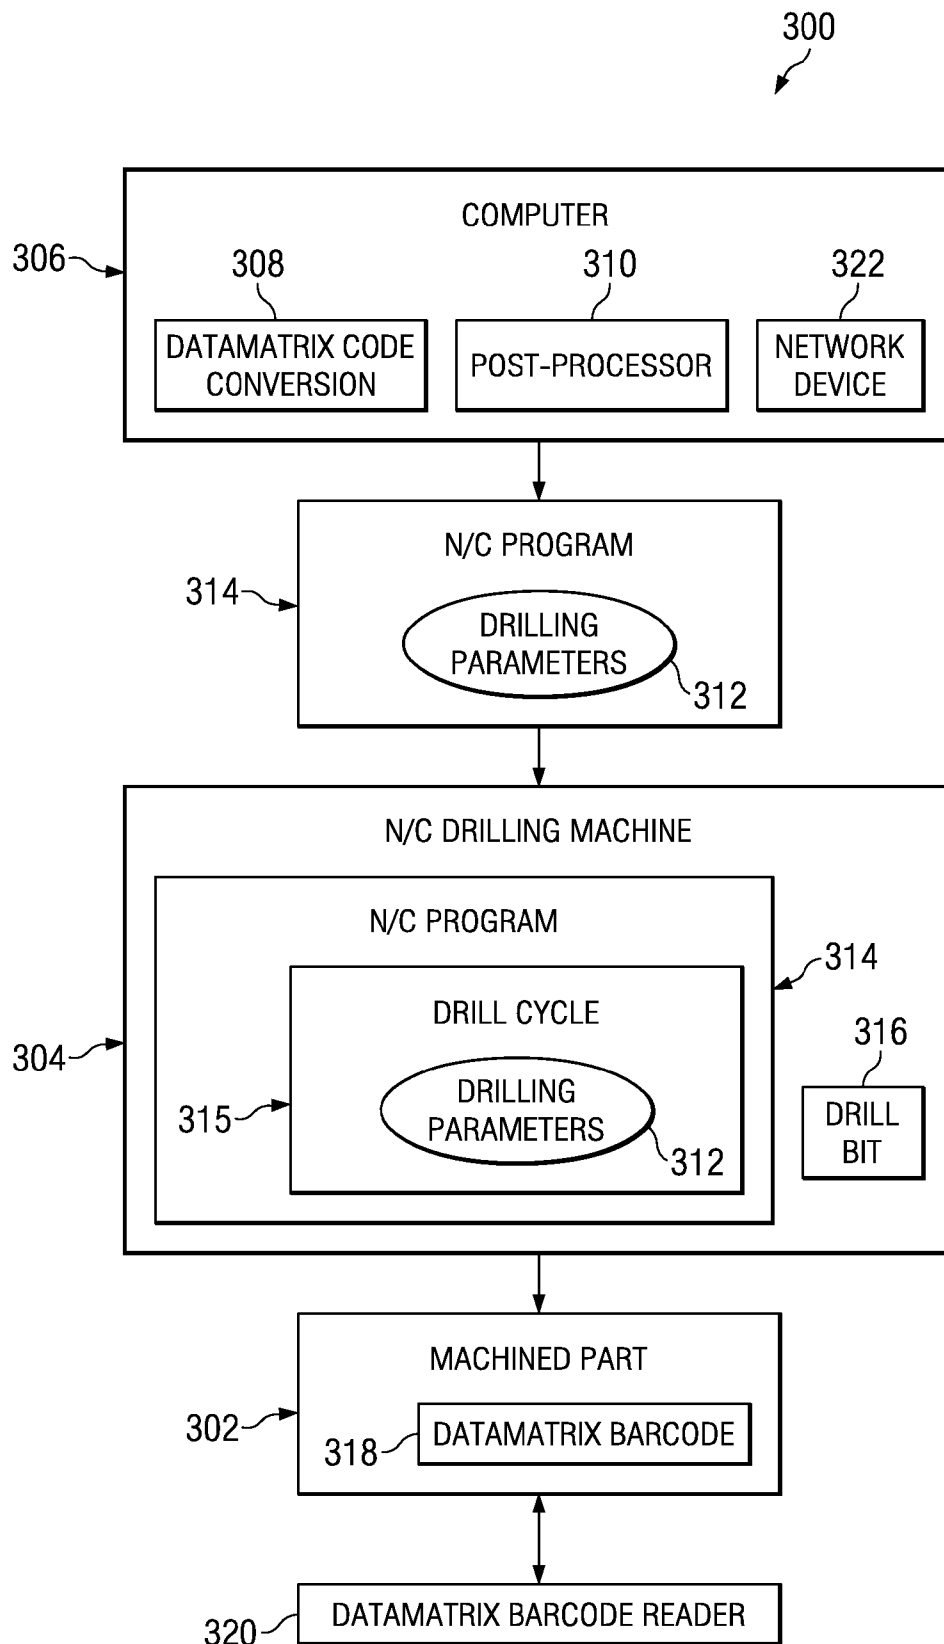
300

306
COMPUTER
308
DATAMATRIX CODE CONVERSION
310
POST-PROCESSOR
322
NETWORK DEVICE

314
N/C PROGRAM
DRILLING PARAMETERS
312

304
N/C DRILLING MACHINE
N/C PROGRAM
314
DRILL CYCLE
315
DRILLING PARAMETERS
312
316
DRILL BIT

302
MACHINED PART
318
DATAMATRIX BARCODE

320
DATAMATRIX BARCODE READER